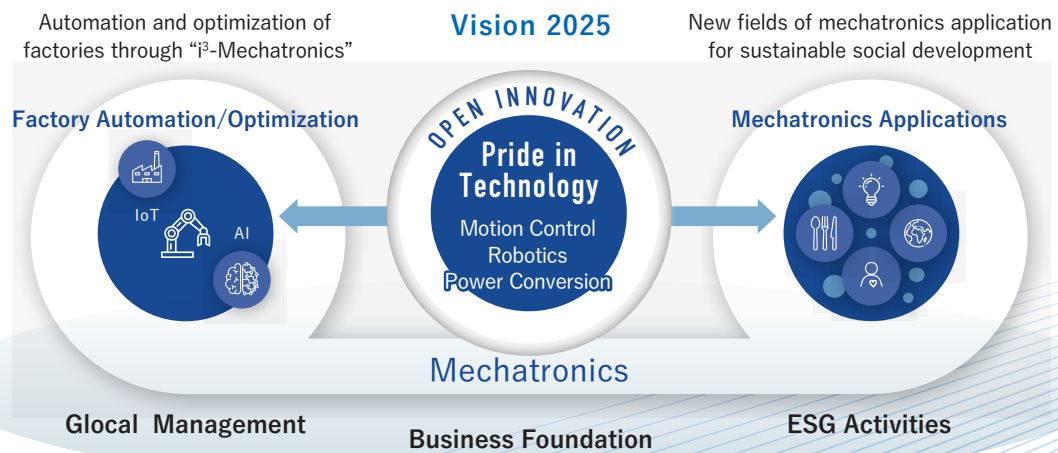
Automation and optimization of factories through "$i^3$-Mechatronics"

Vision 2025

New fields of mechatronics application for sustainable social development

Factory Automation/Optimization

IoT

AI

OPEN INNOVATION

Pride in Technology

Motion Control
Robotics
Power Conversion

Mechatronics Applications

Mechatronics

Glocal Management

Business Foundation

ESG Activities